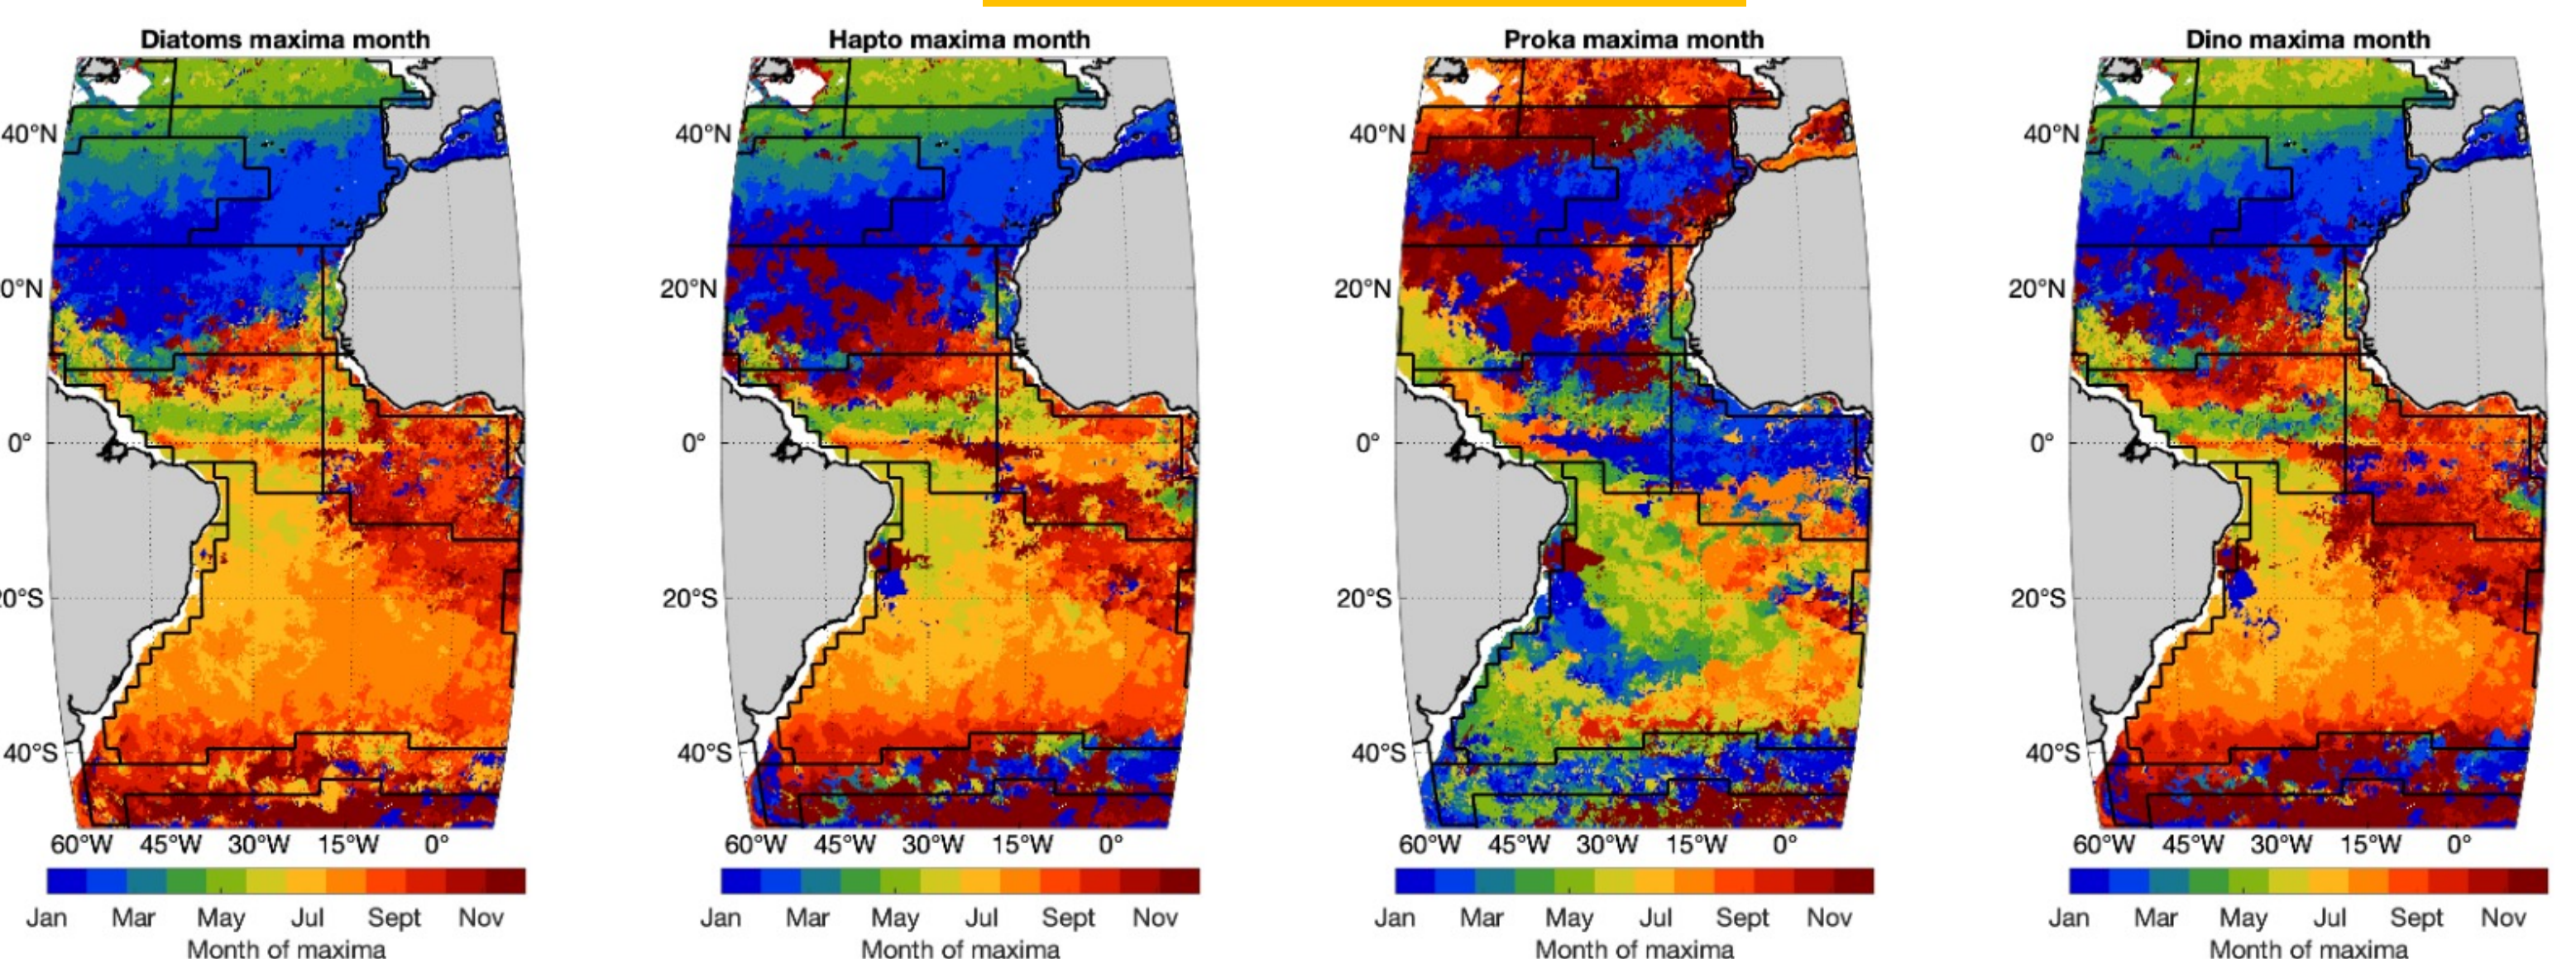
Diatoms maxima month

40°N
0°N
0°
20°S
40°S

60°W 45°W 30°W 15°W 0°

Jan Mar May Jul Sept Nov
Month of maxima

Hapto maxima month

40°N
20°N
0°
20°S
40°S

60°W 45°W 30°W 15°W 0°

Jan Mar May Jul Sept Nov
Month of maxima

Proka maxima month

40°N
20°N
0°
20°S
40°S

60°W 45°W 30°W 15°W 0°

Jan Mar May Jul Sept Nov
Month of maxima

Dino maxima month

40°N
20°N
0°
20°S
40°S

60°W 45°W 30°W 15°W 0°

Jan Mar May Jul Sept Nov
Month of maxima